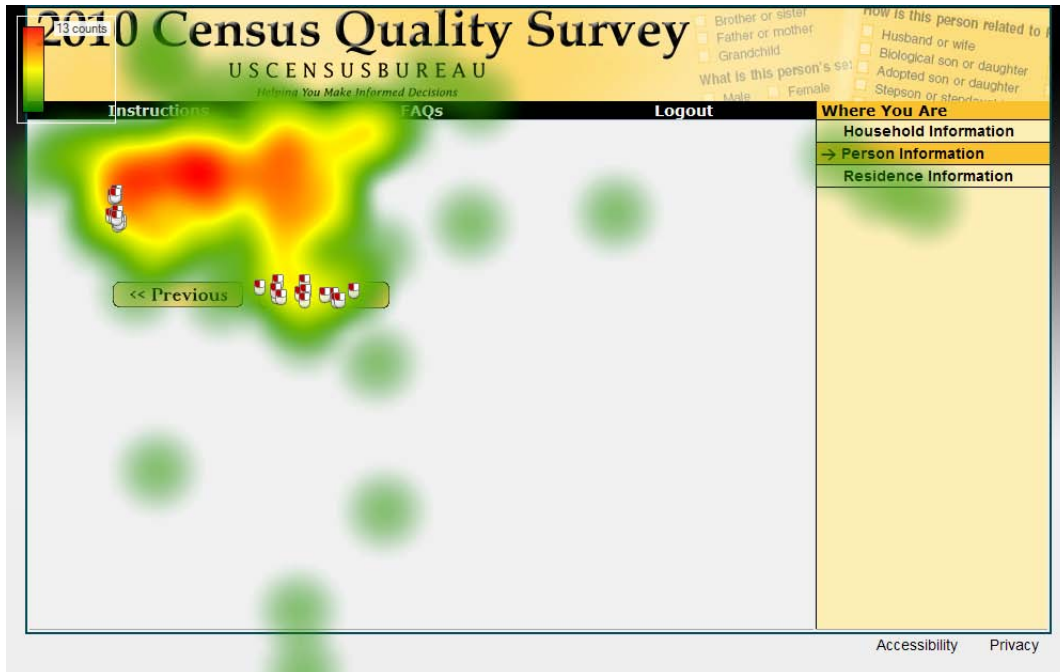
13 counts

2010 Census Quality Survey

USCENSUSBUREAU

Helping You Make Informed Decisions

Brother or sister
Father or mother
Grandchild
What is this person's sex
Male Female

How is this person related to
Husband or wife
Biological son or daughter
Adopted son or daughter
Stepson or stepdaughter

Instructions FAQs Logout

Where You Are
Household Information
→ Person Information
Residence Information

<< Previous

Accessibility Privacy